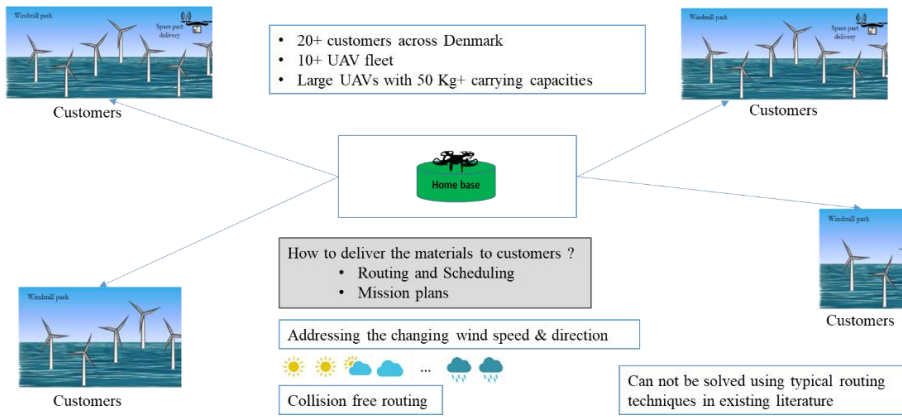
Windmill park

Spare part delivery

Customers

• 20+ customers across Denmark
• 10+ UAV fleet
• Large UAVs with 50 Kg+ carrying capacities

Windmill park

Spare part delivery

Customers

Home base

Windmill park

Customers

How to deliver the materials to customers ?
• Routing and Scheduling
• Mission plans

Windmill park

Customers

Addressing the changing wind speed & direction

...

Collision free routing

Customers

Can not be solved using typical routing techniques in existing literature